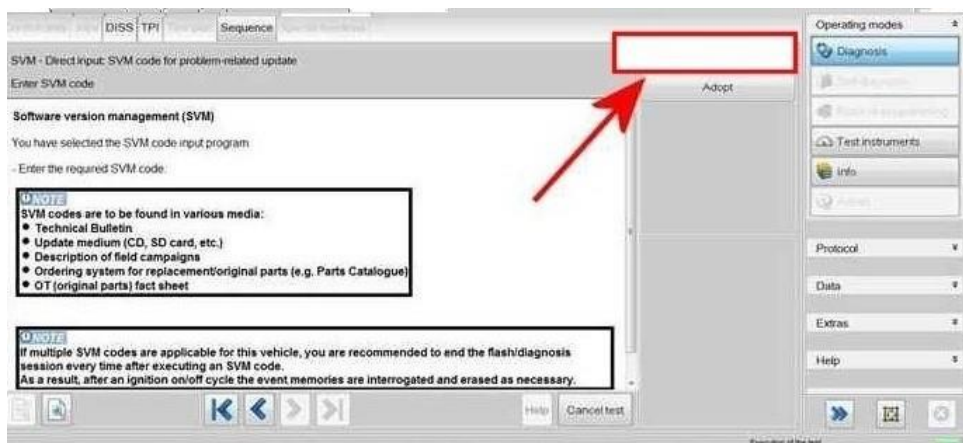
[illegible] DISS TPI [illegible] Sequence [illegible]

SVM - Direct input: SVM code for problem-related update

Enter SVM code

Adopt

Software version management (SVM)

You have selected the SVM code input program

- Enter the required SVM code:

NOTE

SVM codes are to be found in various media:
• Technical Bulletin
• Update medium (CD, SD card, etc.)
• Description of field campaigns
• Ordering system for replacement/original parts (e.g. Parts Catalogue)
• OT (original parts) fact sheet

NOTE

If multiple SVM codes are applicable for this vehicle, you are recommended to end the flash/diagnosis session every time after executing an SVM code.
As a result, after an ignition on/off cycle the event memories are interrogated and erased as necessary.

Help Cancel test

Operating modes

Diagnosis

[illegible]

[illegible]

Test instruments

Info

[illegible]

Protocol

Data

Extras

Help